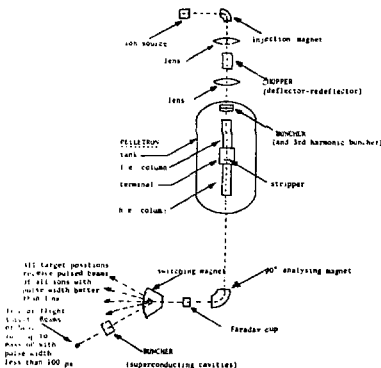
ion source

injection magnet

lens

CHOPPER
(deflector-redeflector)

lens

BUNCHER
(and 3rd harmonic buncher)

PELLETRON
tank

l e column

terminal

stripper

h e column

90° analysing magnet

switching magnet

All target positions receive pulsed beams of all ions with pulse width better than 1 ns

Faraday cup

Time of flight target beams of ions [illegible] up to mass 80 with pulse width less than 100 ps

BUNCHER
(superconducting cavities)